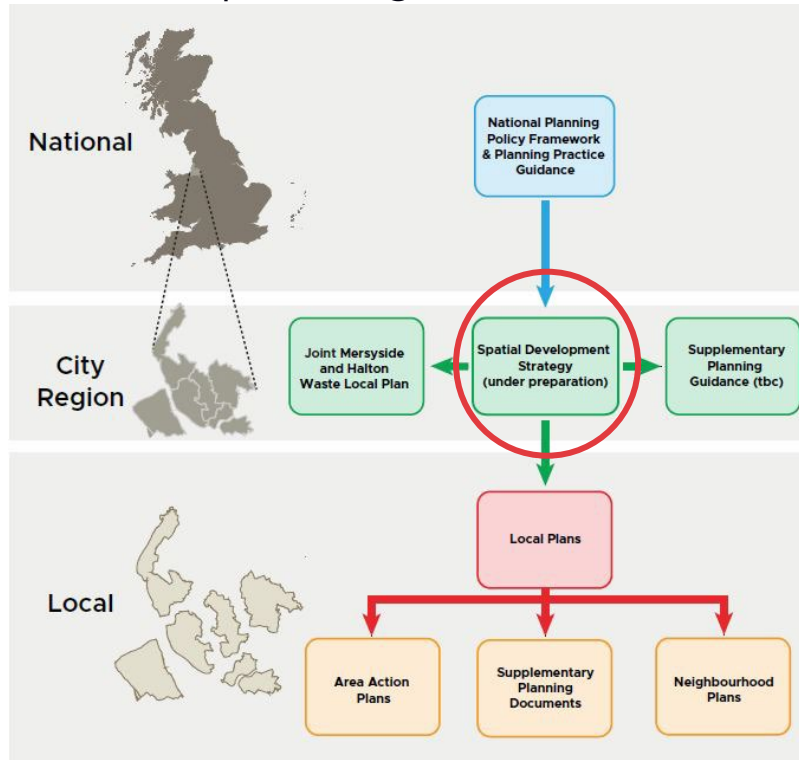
National

National Planning Policy Framework & Planning Practice Guidance

City Region

Joint Merseyside and Halton Waste Local Plan

Spatial Development Strategy (under preparation)

Supplementary Planning Guidance (tbc)

Local

Local Plans

Area Action Plans

Supplementary Planning Documents

Neighbourhood Plans